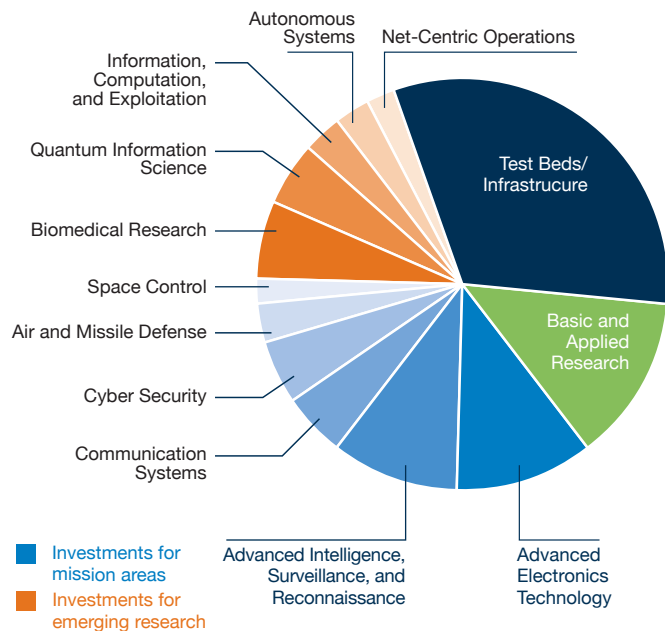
Autonomous Systems

Net-Centric Operations

Information, Computation, and Exploitation

Quantum Information Science

Biomedical Research

Space Control

Air and Missile Defense

Cyber Security

Communication Systems

Test Beds/ Infrastrucure

Basic and Applied Research

Advanced Intelligence, Surveillance, and Reconnaissance

Advanced Electronics Technology

Investments for mission areas

Investments for emerging research